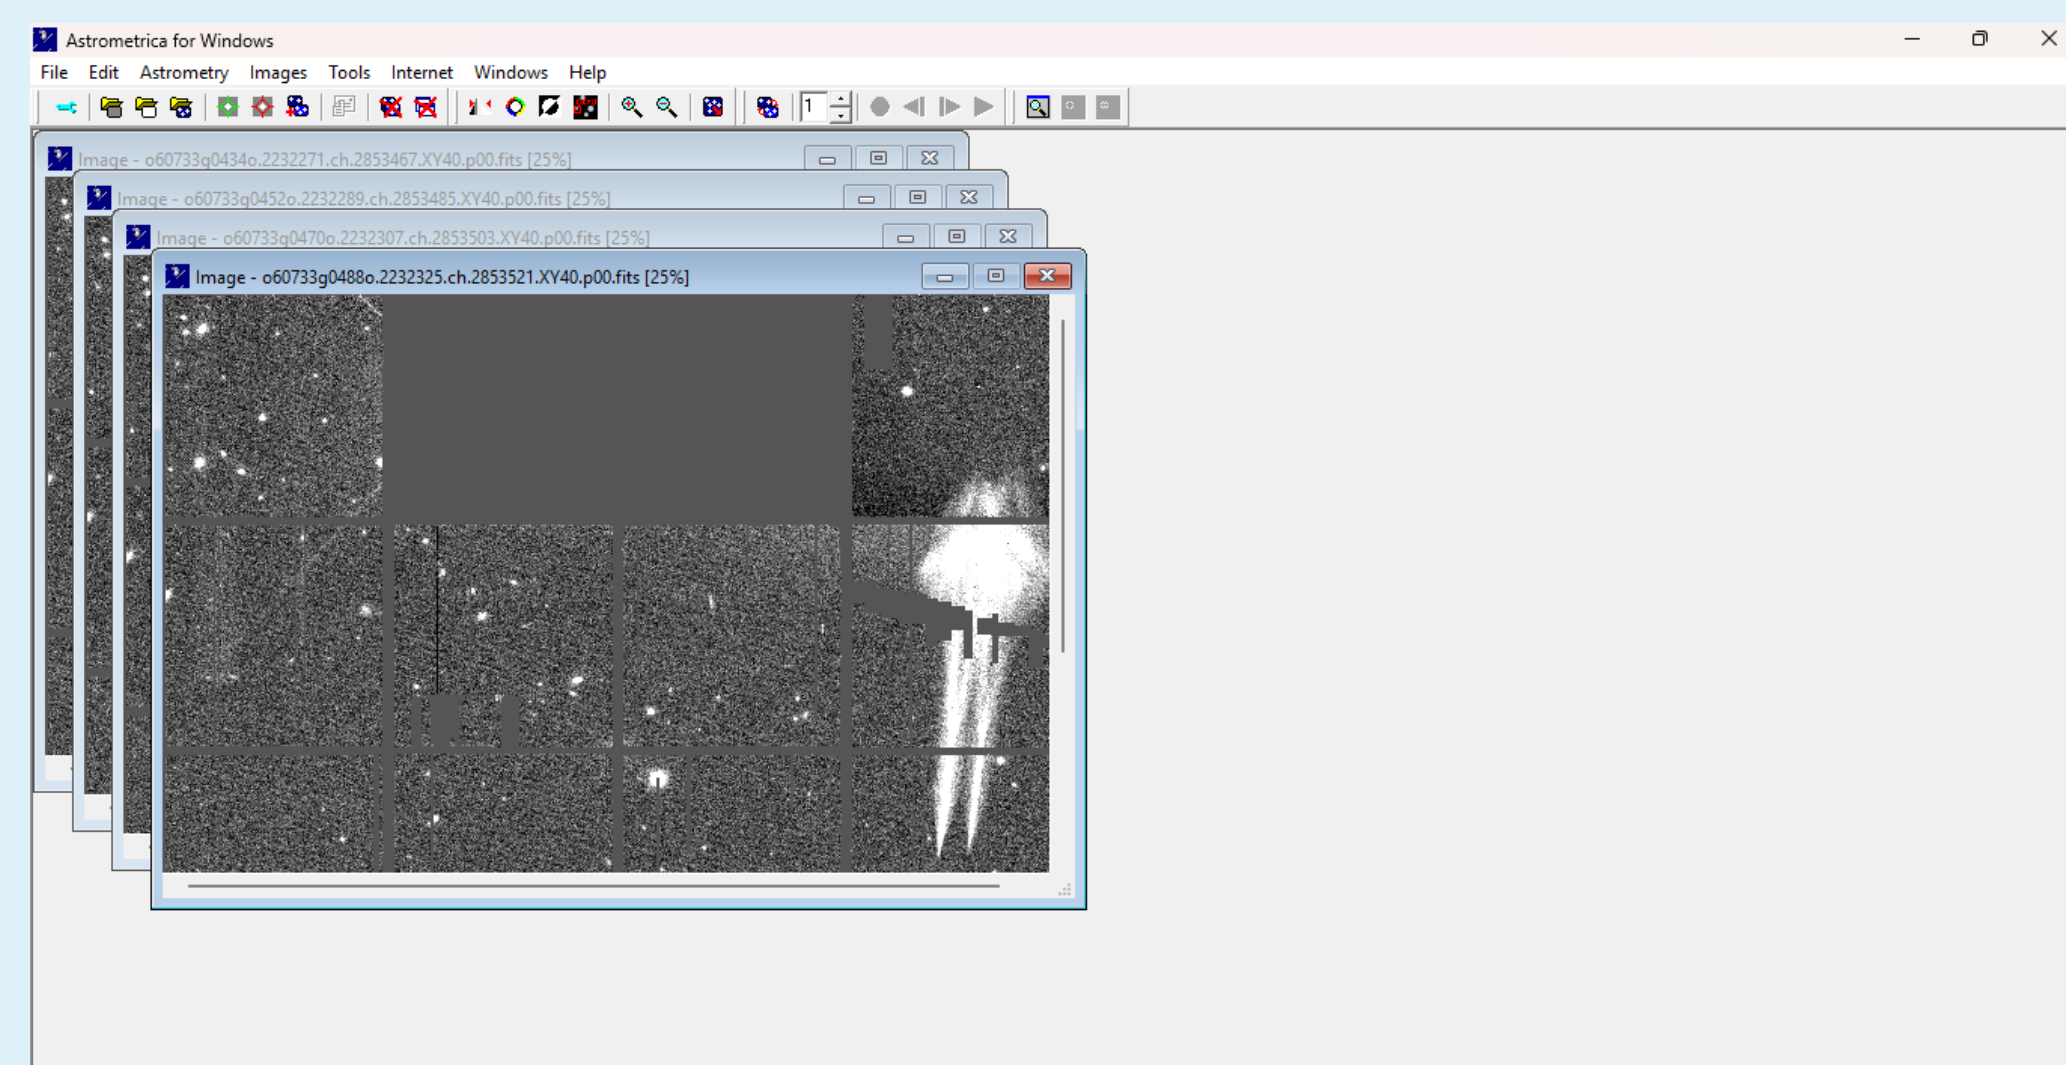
Astrometrica for Windows

File Edit Astrometry Images Tools Internet Windows Help

1

Image - o60733g0434o.2232271.ch.2853467.XY40.p00.fits [25%]

Image - o60733g0452o.2232289.ch.2853485.XY40.p00.fits [25%]

Image - o60733g0470o.2232307.ch.2853503.XY40.p00.fits [25%]

Image - o60733g0488o.2232325.ch.2853521.XY40.p00.fits [25%]